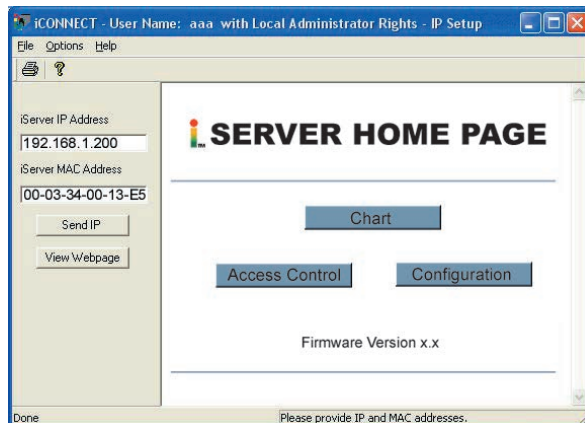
iCONNECT - User Name: aaa with Local Administrator Rights - IP Setup

File Options Help

iServer IP Address
192.168.1.200
iServer MAC Address
00-03-34-00-13-E5
Send IP
View Webpage

i SERVER HOME PAGE

Chart

Access Control

Configuration

Firmware Version x.x

Done

Please provide IP and MAC addresses.